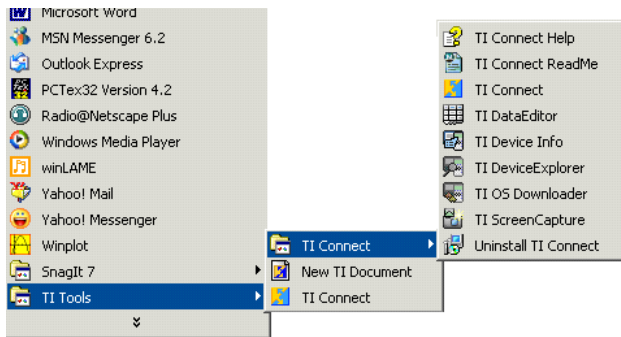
Microsoft Word
MSN Messenger 6.2
Outlook Express
PCTex32 Version 4.2
Radio@Netscape Plus
Windows Media Player
winLAME
Yahoo! Mail
Yahoo! Messenger
Winplot
SnagIt 7
TI Tools

TI Connect
New TI Document
TI Connect

TI Connect Help
TI Connect ReadMe
TI Connect
TI DataEditor
TI Device Info
TI DeviceExplorer
TI OS Downloader
TI ScreenCapture
Uninstall TI Connect